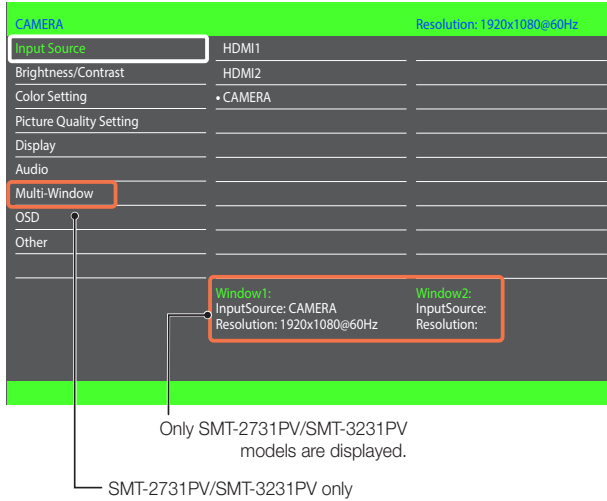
CAMERA

Resolution: 1920x1080@60Hz

Input Source
Brightness/Contrast
Color Setting
Picture Quality Setting
Display
Audio
Multi-Window
OSD
Other

HDMI1
HDMI2
• CAMERA

Window1:
InputSource: CAMERA
Resolution: 1920x1080@60Hz

Window2:
InputSource:
Resolution:

Only SMT-2731PV/SMT-3231PV models are displayed.

SMT-2731PV/SMT-3231PV only